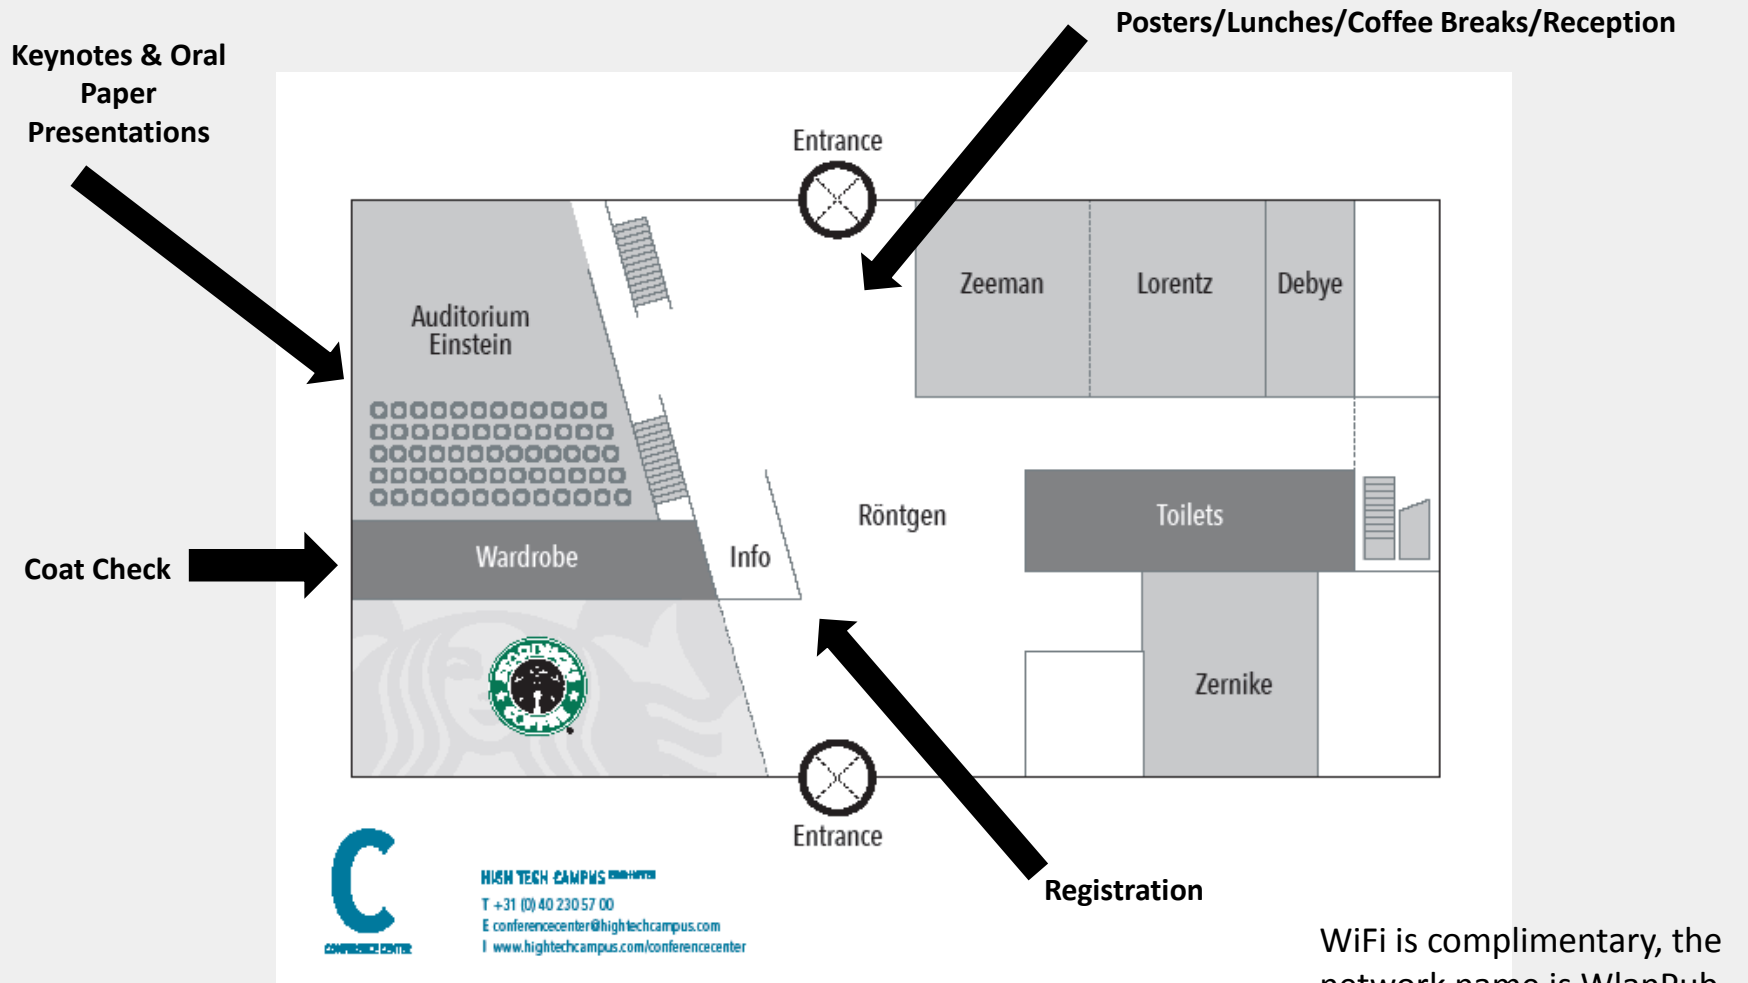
Keynotes & Oral Paper Presentations

Posters/Lunches/Coffee Breaks/Reception

Entrance

Auditorium Einstein

Zeeman

Lorentz

Debye

Röntgen

Toilets

Coat Check

Wardrobe

Info

Zernike

Entrance

Registration

C

CONFERENCE CENTER

HIGH TECH CAMPUS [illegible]

T +31 (0) 40 230 57 00
E conferencecenter@hightechcampus.com
I www.hightechcampus.com/conferencecenter

WiFi is complimentary, the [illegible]